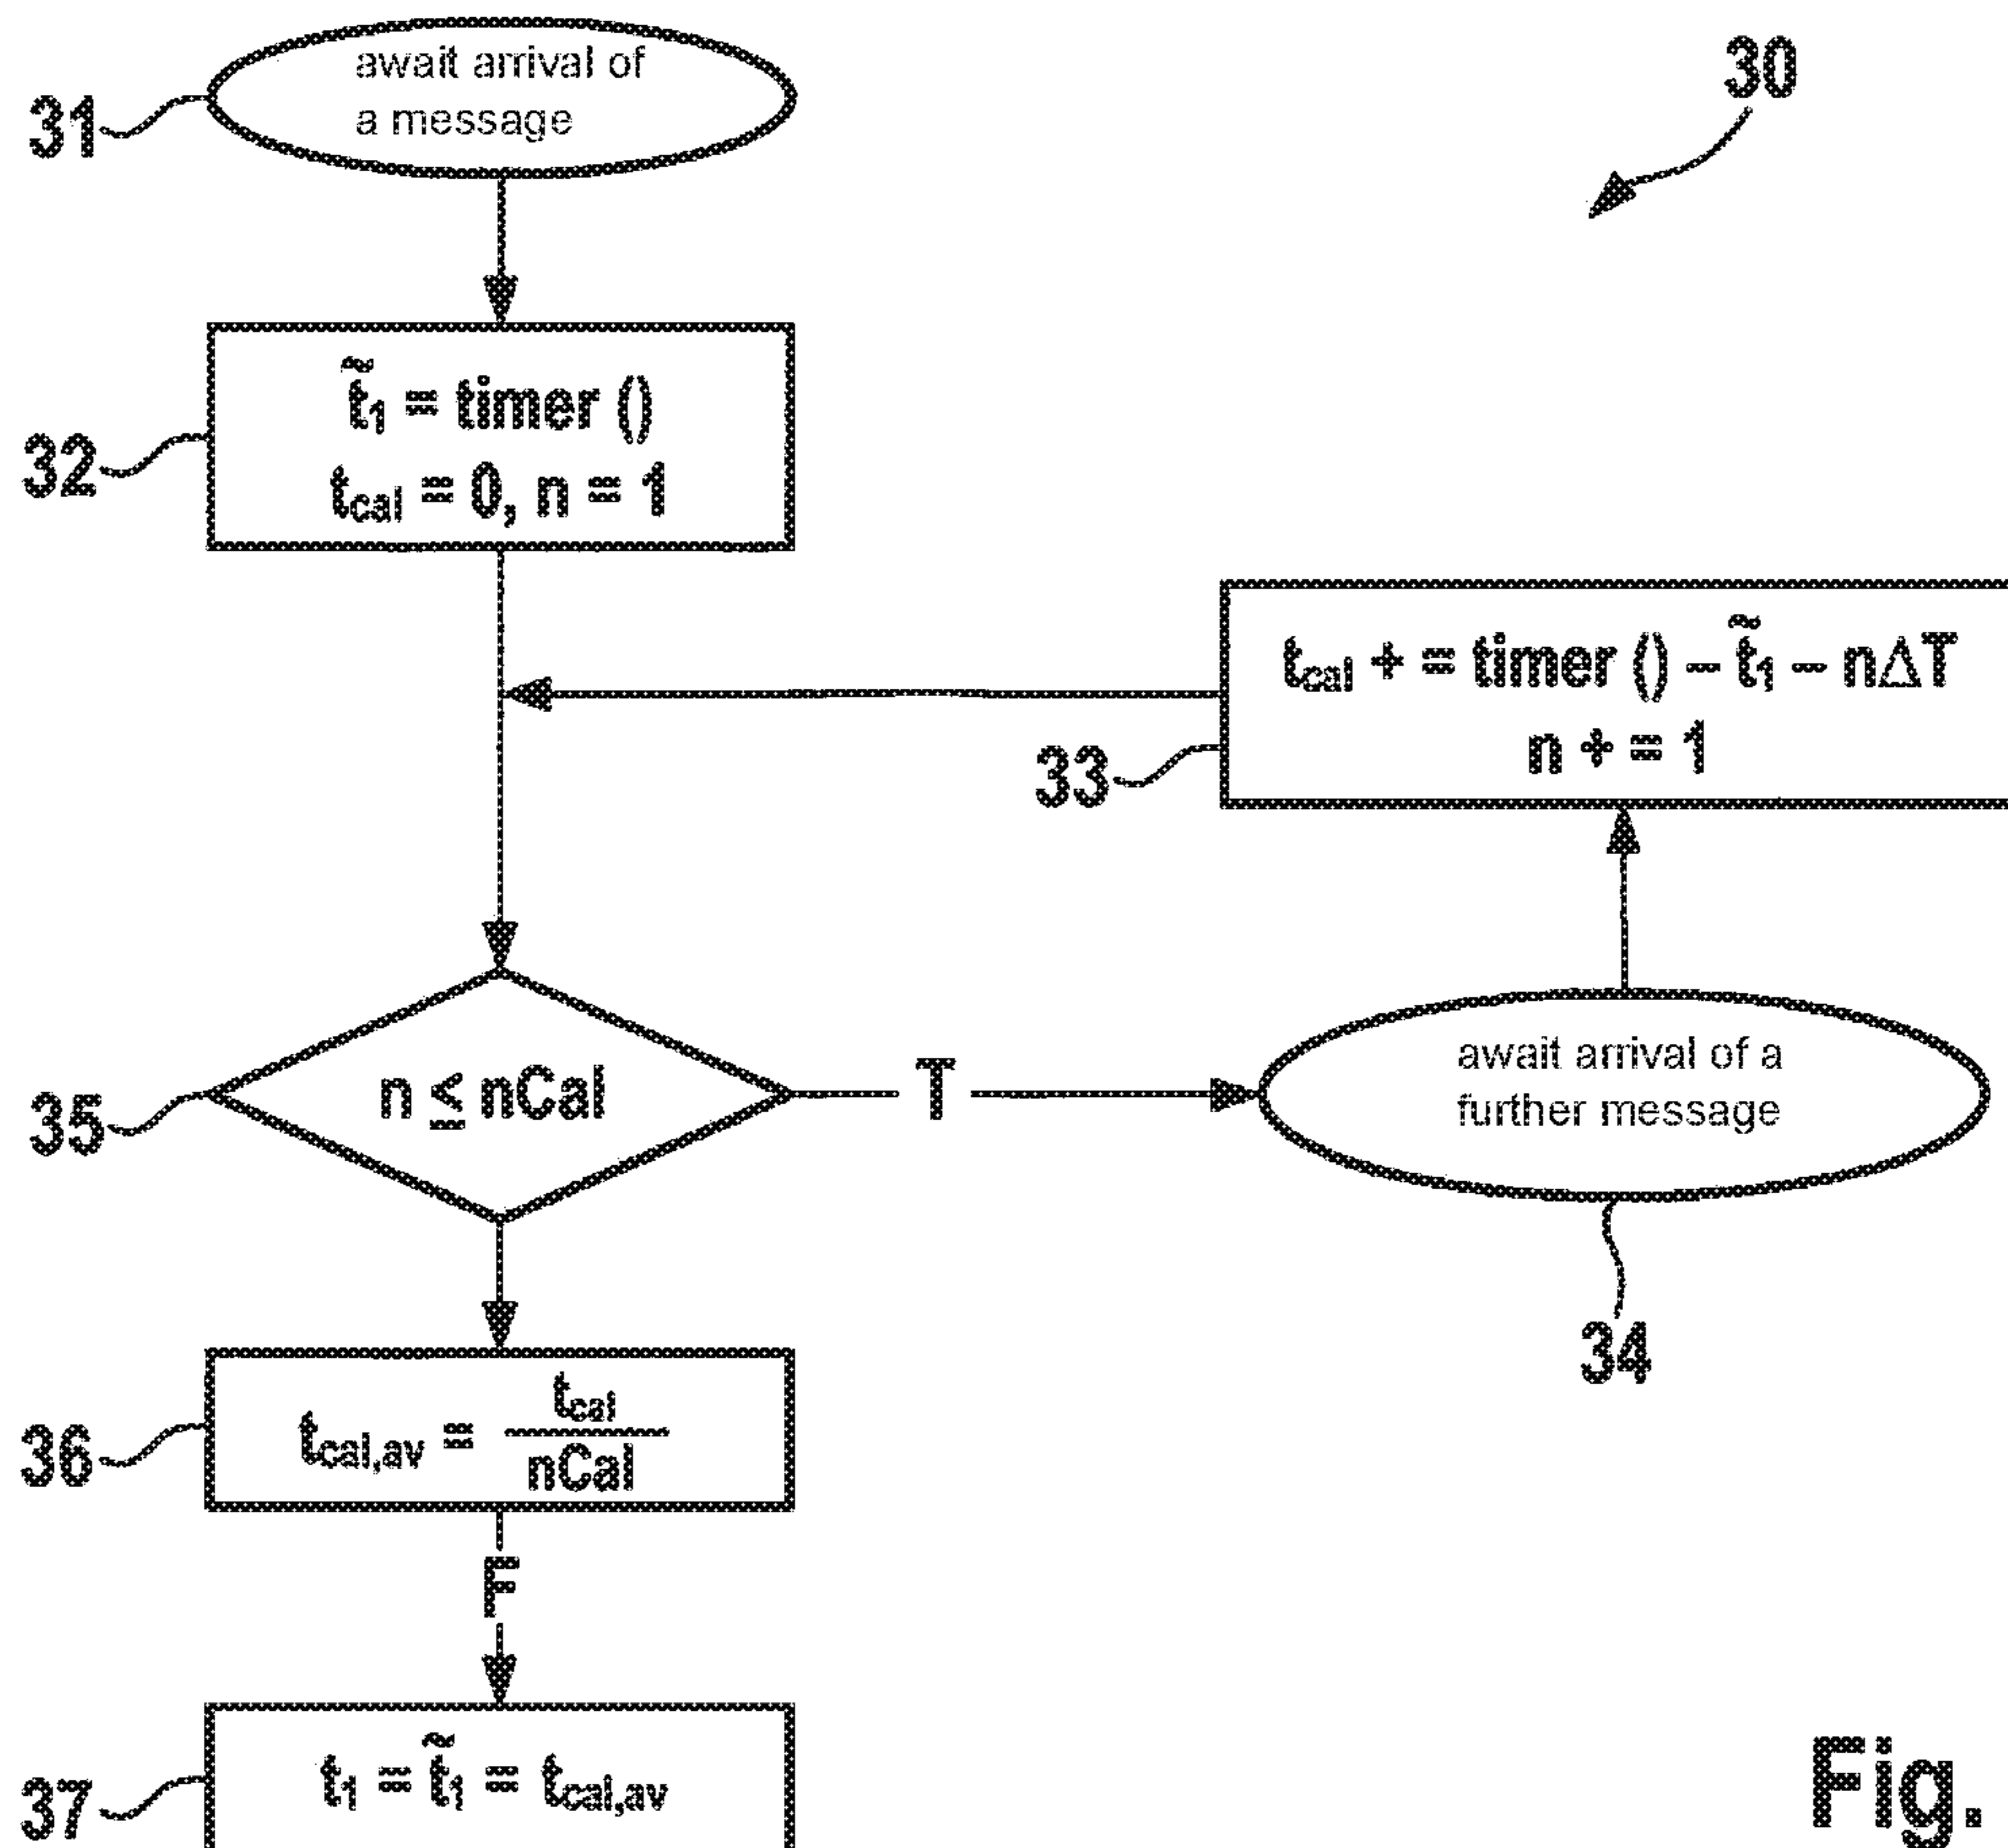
30

31 await arrival of a message

32 $\tilde{t}_1$ = timer ()
$t_{cal} = 0, n = 1$

$t_{cal}$ + = timer () – $\tilde{t}_1$ – n$\Delta$T
n + = 1
33

35 $n \leq nCal$

T

await arrival of a further message

34

36 $t_{cal,av} = \frac{t_{cal}}{nCal}$

F

37 $t_1 = \tilde{t}_1 = t_{cal,av}$

Fig.